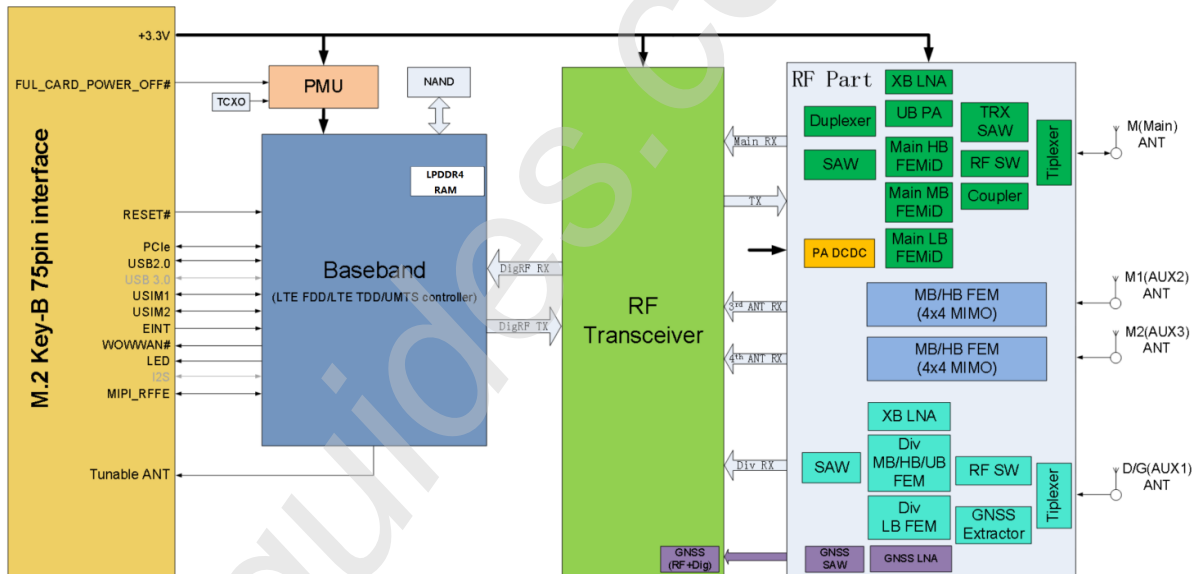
M.2 Key-B 75pin interface

+3.3V

FUL_CARD_POWER_OFF#

TCXO

PMU

NAND

LPDDR4 RAM

RESET#

PCIe

USB2.0

USB 3.0

USIM1

USIM2

EINT

WOWWAN#

LED

I2S

MIPI_RFFE

Tunable ANT

Baseband

(LTE FDD/LTE TDD/UMTS controller)

DigRF RX

DigRF TX

RF Transceiver

Main RX

TX

3rd ANT RX

4th ANT RX

Div RX

GNSS (RF+Dig)

RF Part

XB LNA

UB PA

Duplexer

TRX SAW

SAW

Main HB FEMiD

RF SW

Main MB FEMiD

Coupler

Tiplexer

PA DCDC

Main LB FEMiD

MB/HB FEM (4x4 MIMO)

MB/HB FEM (4x4 MIMO)

XB LNA

SAW

Div MB/HB/UB FEM

RF SW

Tiplexer

Div LB FEM

GNSS Extractor

GNSS SAW

GNSS LNA

M(Main) ANT

M1(AUX2) ANT

M2(AUX3) ANT

D/G(AUX1) ANT

guides.c